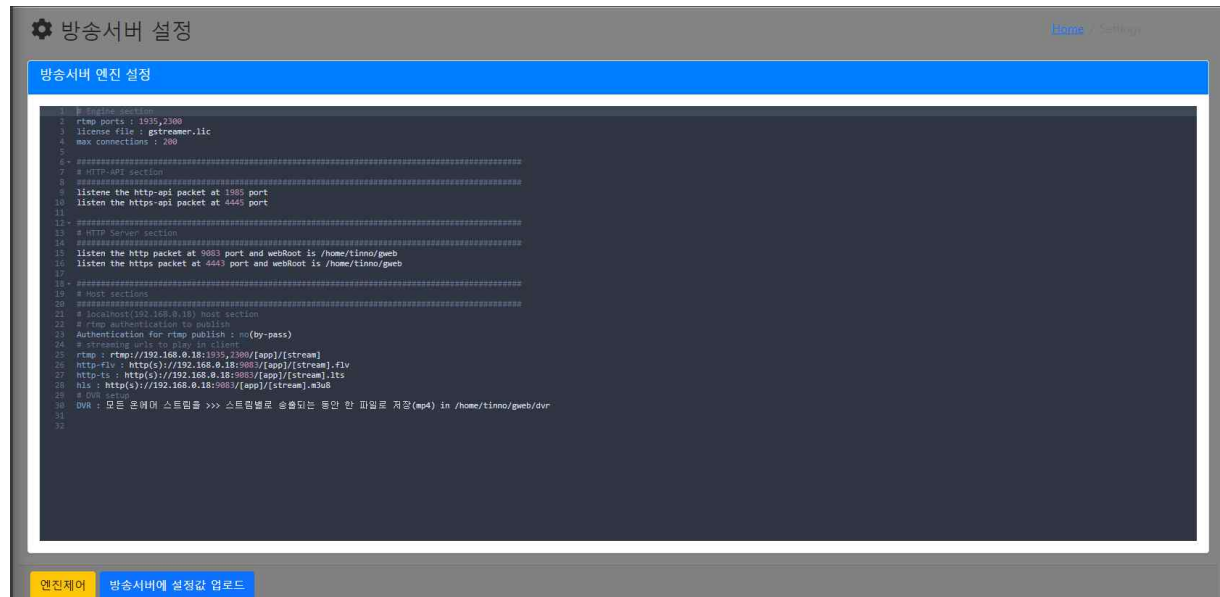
방송서버 설정

Home / Settings

방송서버 엔진 설정

1 # Engine section
2 rtmp ports : 1935,2300
3 license file : gstreamer.lic
4 max connections : 200
5
6 ########################################################################################
7 # HTTP-API section
8 ########################################################################################
9 listene the http-api packet at 1985 port
10 listen the https-api packet at 4445 port
11
12 ########################################################################################
13 # HTTP Server section
14 ########################################################################################
15 listen the http packet at 9083 port and webRoot is /home/tinno/gweb
16 listen the https packet at 4443 port and webRoot is /home/tinno/gweb
17
18 ########################################################################################
19 # Host sections
20 ########################################################################################
21 # localhost(192.168.0.18) host section
22 # rtmp authentication to publish
23 Authentication for rtmp publish : no(by-pass)
24 # streaming urls to play in client
25 rtmp : rtmp://192.168.0.18:1935,2300/[app]/[stream]
26 http-flv : http(s)://192.168.0.18:9083/[app]/[stream].flv
27 http-ts : http(s)://192.168.0.18:9083/[app]/[stream].lts
28 hls : http(s)://192.168.0.18:9083/[app]/[stream].m3u8
29 # DVR setup
30 DVR : 모든 온에어 스트림을 >>> 스트림별로 송출되는 동안 한 파일로 저장(mp4) in /home/tinno/gweb/dvr
31
32

엔진제어 방송서버에 설정값 업로드